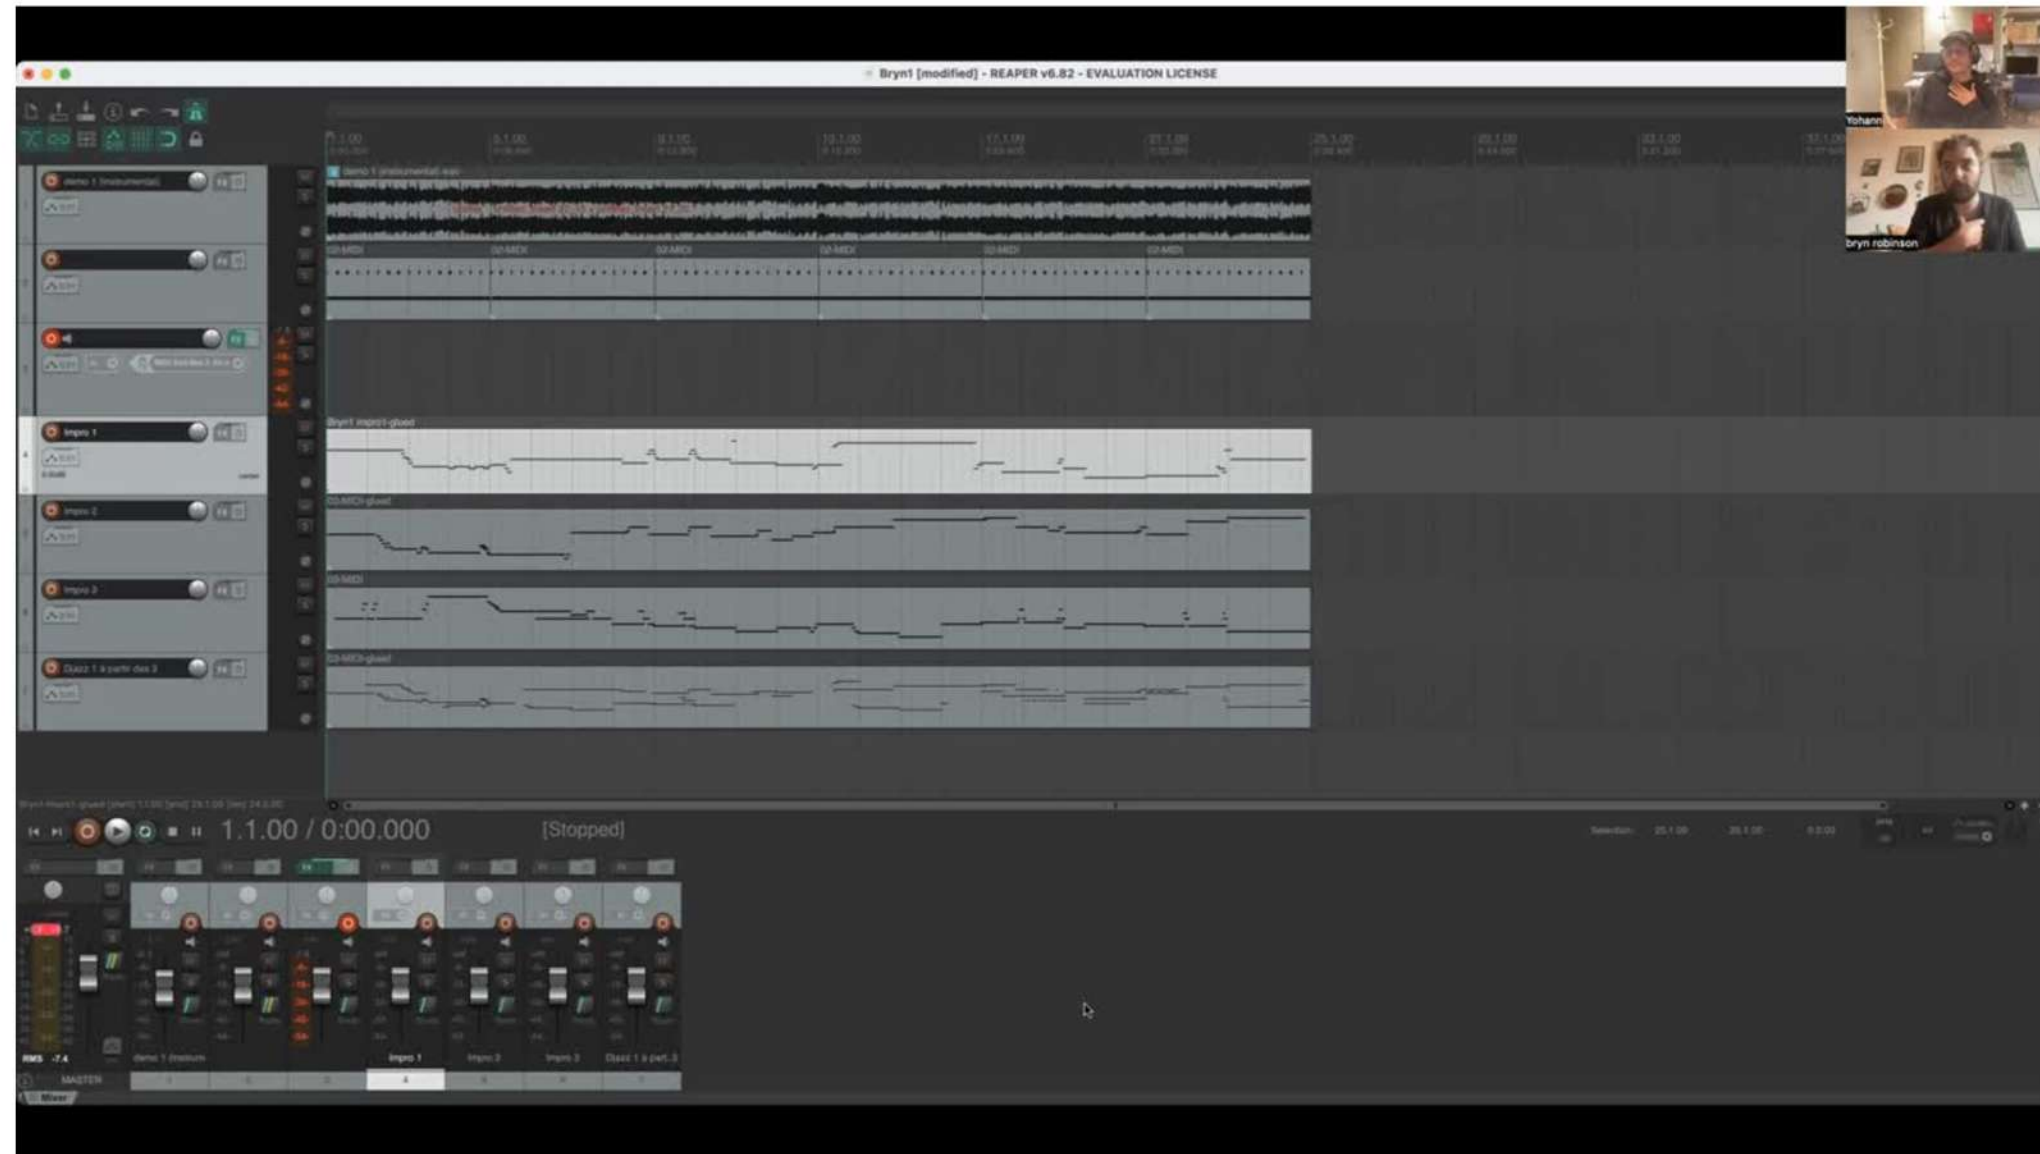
Bryn1 [modified] - REAPER v6.82 - EVALUATION LICENSE

Yohann

bryn robinson

1.1.00
5.1.00
9.1.00
13.1.00
17.1.00
21.1.00
25.1.00
29.1.00
33.1.00

demo 1 (instrumental)
Impro 1
Impro 2
Impro 3
Dazz 1 à partir des 3

Bryn1 impro1-glued
03-MIDI-glued
03-MIDI
03-MIDI-glued

1.1.00 / 0:00.000
[Stopped]

Selection:

RMS -7.4
MASTER
demo 1 (instrum
Impro 1
Impro 2
Impro 3
Dazz 1 à part. 3
1
2
3
4
5
6
7
Mixer